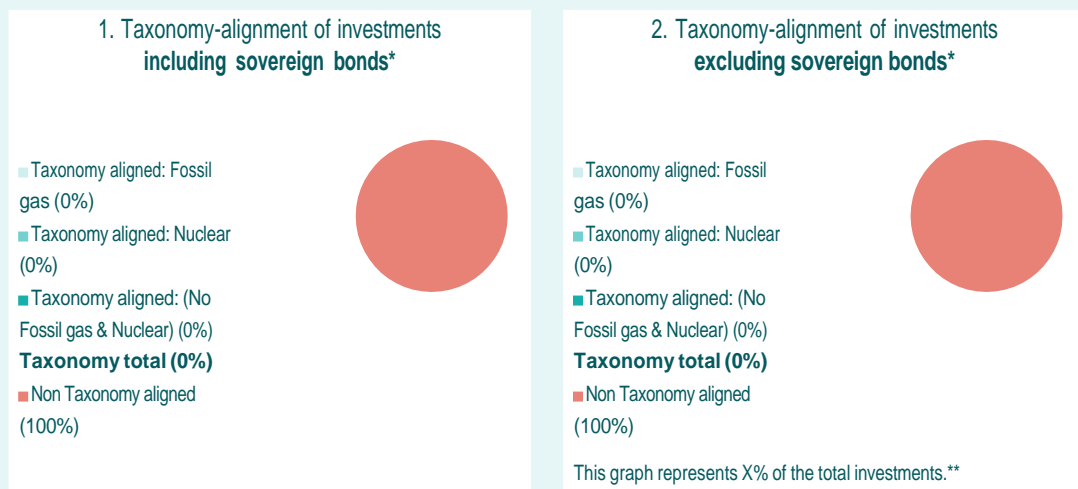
1. Taxonomy-alignment of investments
**including sovereign bonds***

Taxonomy aligned: Fossil gas (0%)
Taxonomy aligned: Nuclear (0%)
Taxonomy aligned: (No Fossil gas & Nuclear) (0%)
**Taxonomy total (0%)**
Non Taxonomy aligned (100%)

2. Taxonomy-alignment of investments
**excluding sovereign bonds***

Taxonomy aligned: Fossil gas (0%)
Taxonomy aligned: Nuclear (0%)
Taxonomy aligned: (No Fossil gas & Nuclear) (0%)
**Taxonomy total (0%)**
Non Taxonomy aligned (100%)

This graph represents X% of the total investments.**